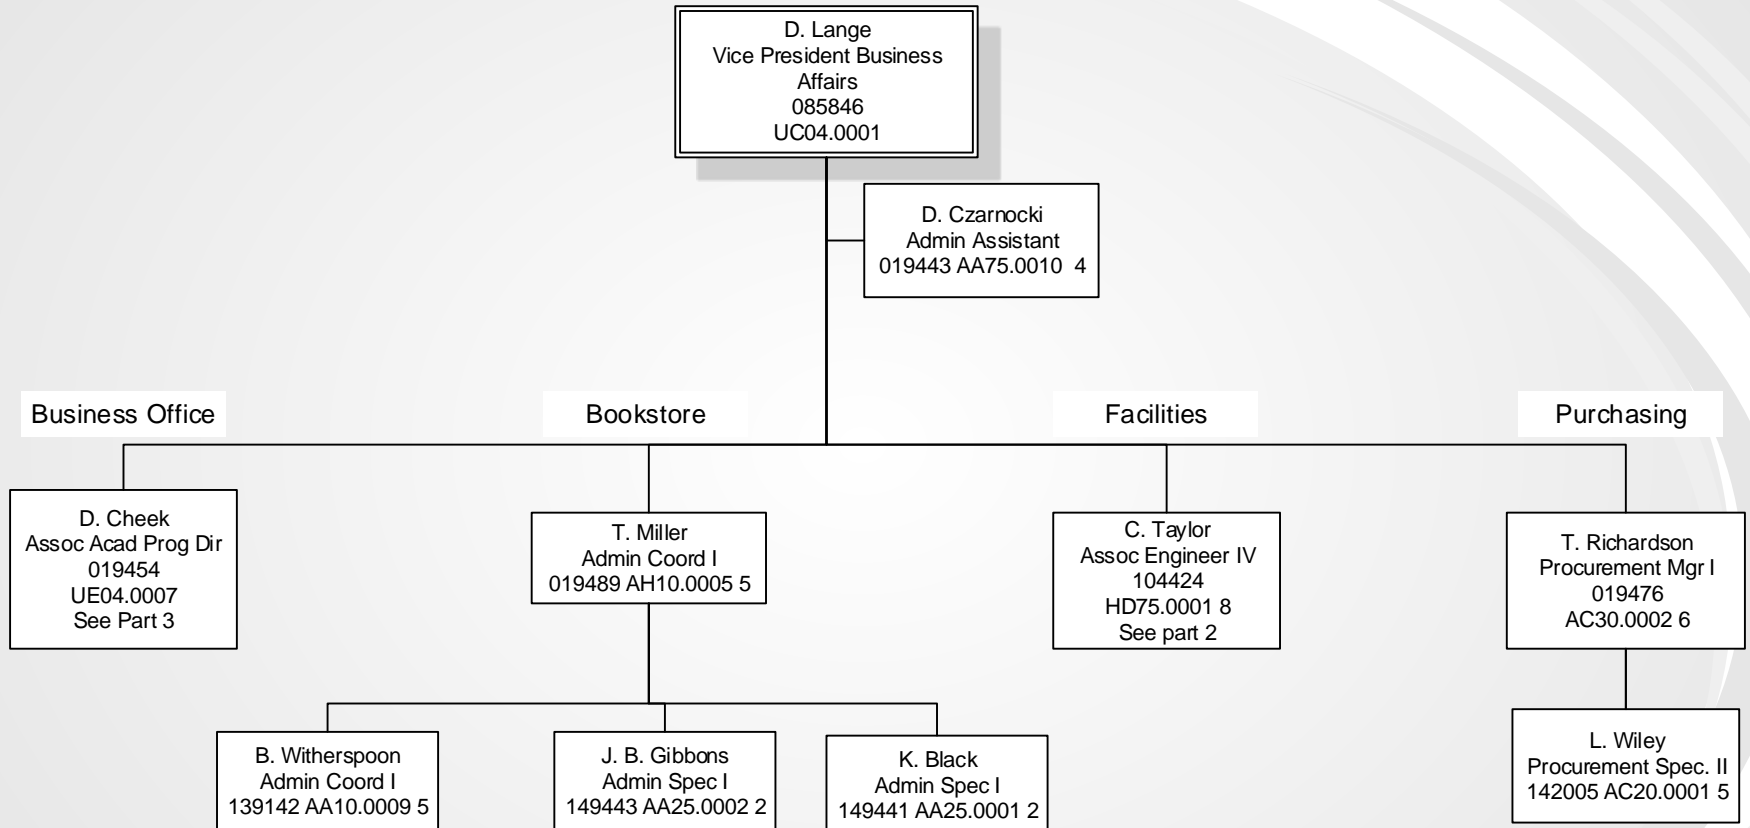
D. Lange
Vice President Business Affairs
085846
UC04.0001

D. Czarnocki
Admin Assistant
019443 AA75.0010 4

Business Office

Bookstore

Facilities

Purchasing

D. Cheek
Assoc Acad Prog Dir
019454
UE04.0007
See Part 3

T. Miller
Admin Coord I
019489 AH10.0005 5

C. Taylor
Assoc Engineer IV
104424
HD75.0001 8
See part 2

T. Richardson
Procurement Mgr I
019476
AC30.0002 6

B. Witherspoon
Admin Coord I
139142 AA10.0009 5

J. B. Gibbons
Admin Spec I
149443 AA25.0002 2

K. Black
Admin Spec I
149441 AA25.0001 2

L. Wiley
Procurement Spec. II
142005 AC20.0001 5